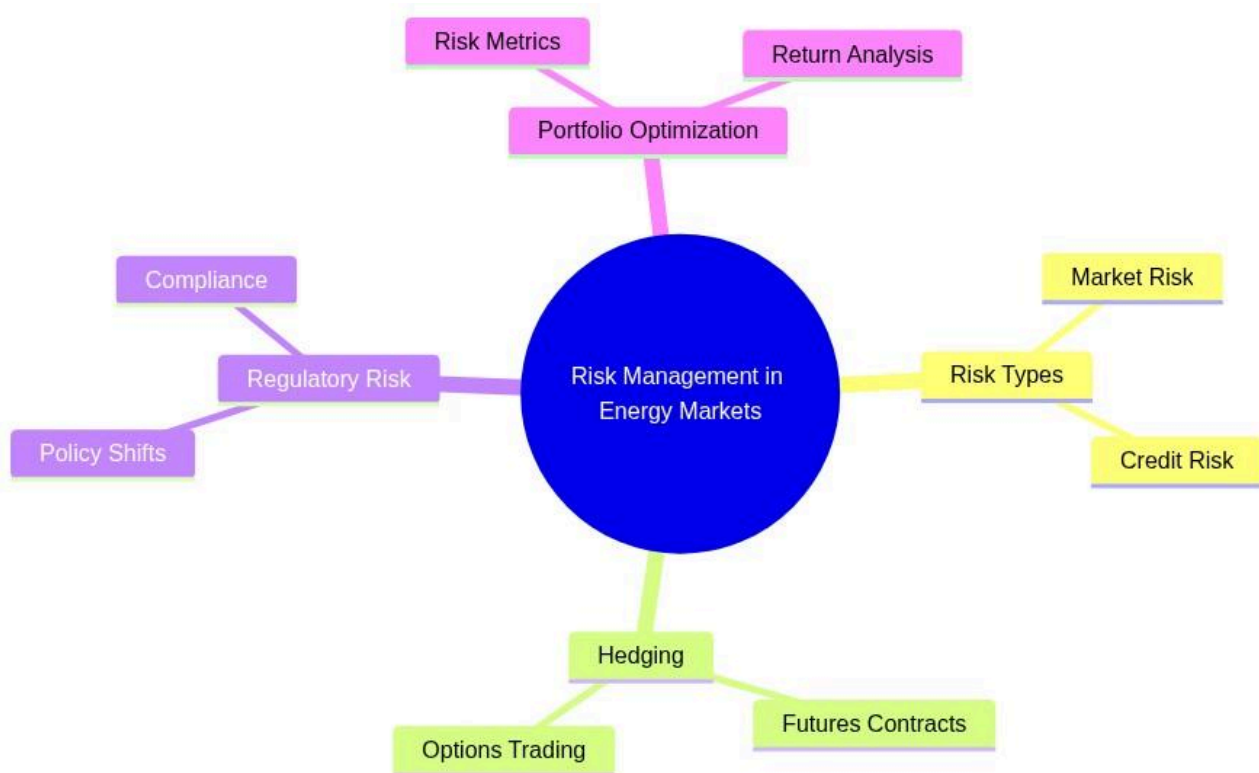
Risk Metrics

Return Analysis

Portfolio Optimization

Compliance

Market Risk

Regulatory Risk

Risk Management in Energy Markets

Risk Types

Policy Shifts

Credit Risk

Hedging

Futures Contracts

Options Trading